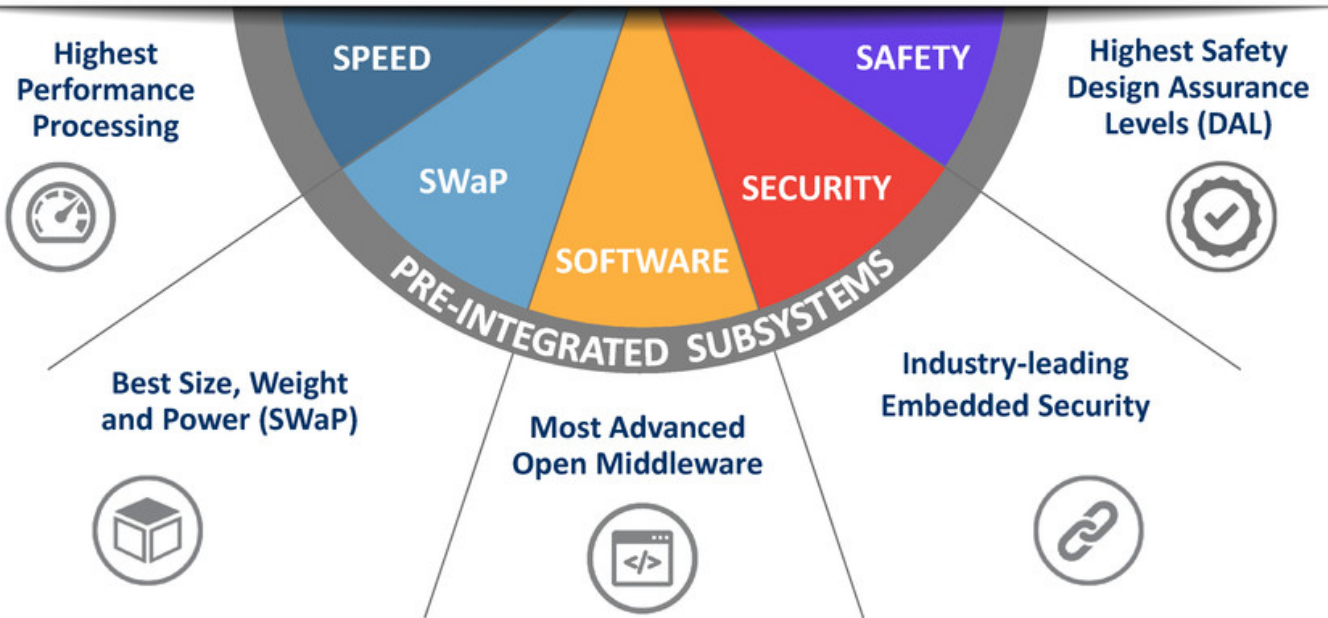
Highest Performance Processing

SPEED

SAFETY

Highest Safety Design Assurance Levels (DAL)

SWaP

SECURITY

SOFTWARE

PRE-INTEGRATED SUBSYSTEMS

Best Size, Weight and Power (SWaP)

Most Advanced Open Middleware

Industry-leading Embedded Security

</>